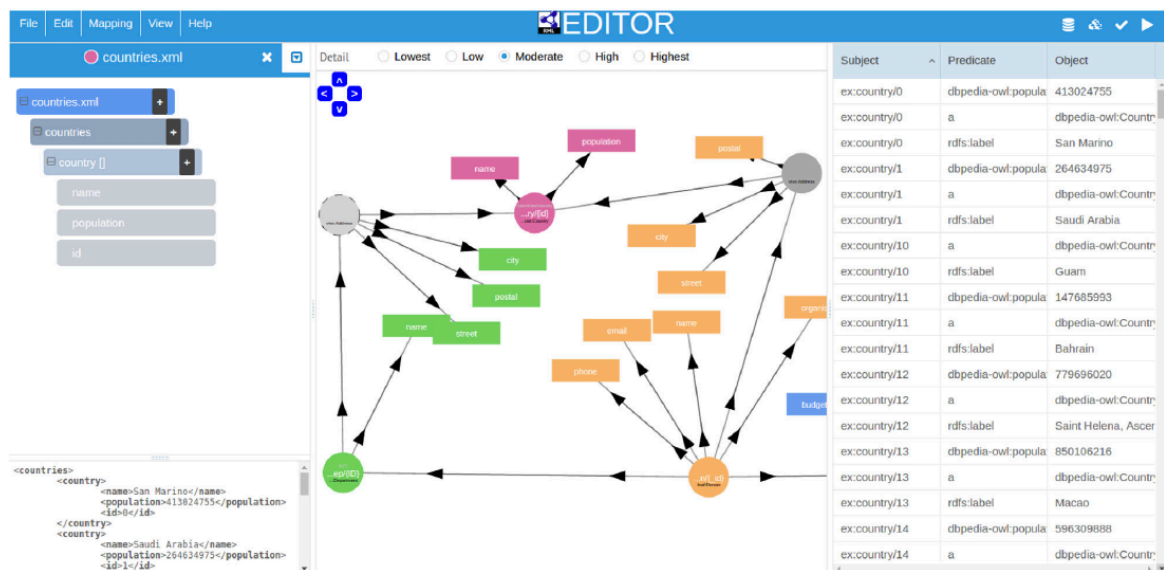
File Edit Mapping View Help

EDITOR

countries.xml

countries.xml
countries
country []
name
population
id

<countries>
<country>
<name>San Marino</name>
<population>413824755</population>
<id>0</id>
</country>
<country>
<name>Saudi Arabia</name>
<population>264634975</population>
<id>1</id>

Detail Lowest Low Moderate High Highest

name
population
postal
...ry/{id}
city
postal
street
name
city
street
email
name
organi
phone
budget
...ep/{ID}
...p/{_id}

| Subject | Predicate | Object |
|---|---|---|
| ex:country/0 | dbpedia-owl:popula | 413024755 |
| ex:country/0 | a | dbpedia-owl:Countr |
| ex:country/0 | rdfs:label | San Marino |
| ex:country/1 | dbpedia-owl:popula | 264634975 |
| ex:country/1 | a | dbpedia-owl:Countr |
| ex:country/1 | rdfs:label | Saudi Arabia |
| ex:country/10 | a | dbpedia-owl:Countr |
| ex:country/10 | rdfs:label | Guam |
| ex:country/11 | dbpedia-owl:popula | 147685993 |
| ex:country/11 | a | dbpedia-owl:Countr |
| ex:country/11 | rdfs:label | Bahrain |
| ex:country/12 | dbpedia-owl:popula | 779696020 |
| ex:country/12 | a | dbpedia-owl:Countr |
| ex:country/12 | rdfs:label | Saint Helena, Ascer |
| ex:country/13 | dbpedia-owl:popula | 850106216 |
| ex:country/13 | a | dbpedia-owl:Countr |
| ex:country/13 | rdfs:label | Macao |
| ex:country/14 | dbpedia-owl:popula | 596309888 |
| ex:country/14 | a | dbpedia-owl:Countr |